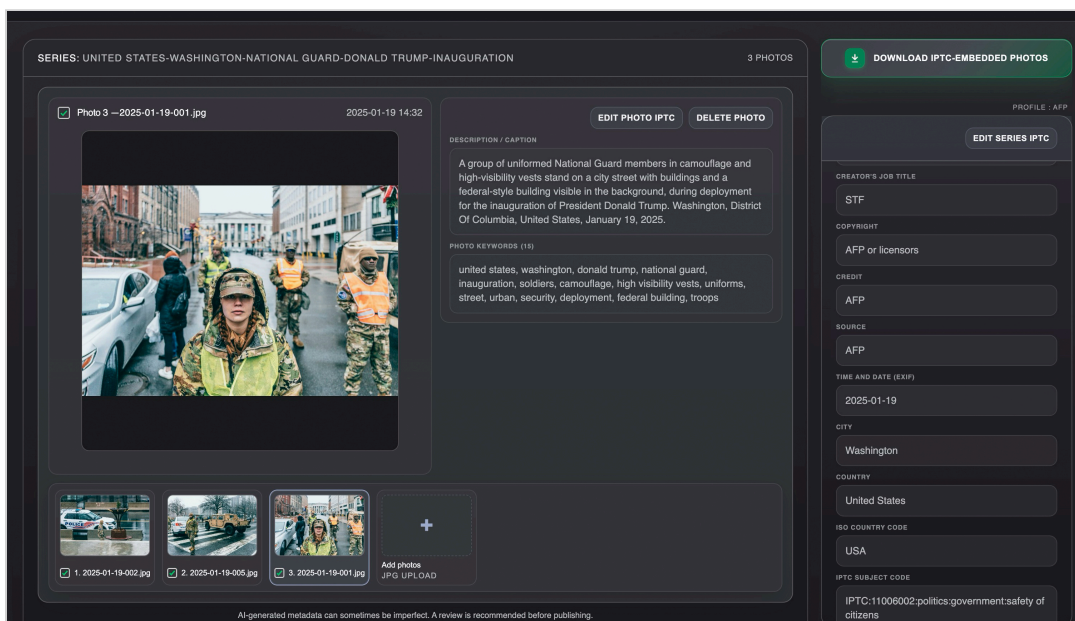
SERIES: UNITED STATES-WASHINGTON-NATIONAL GUARD-DONALD TRUMP-INAUGURATION

3 PHOTOS

DOWNLOAD IPTC-EMBEDDED PHOTOS

PROFILE : AFP

Photo 3 —2025-01-19-001.jpg

2025-01-19 14:32

EDIT PHOTO IPTC

DELETE PHOTO

DESCRIPTION / CAPTION

A group of uniformed National Guard members in camouflage and high-visibility vests stand on a city street with buildings and a federal-style building visible in the background, during deployment for the inauguration of President Donald Trump. Washington, District Of Columbia, United States, January 19, 2025.

PHOTO KEYWORDS (15)

united states, washington, donald trump, national guard, inauguration, soldiers, camouflage, high visibility vests, uniforms, street, urban, security, deployment, federal building, troops

EDIT SERIES IPTC

CREATOR'S JOB TITLE

STF

COPYRIGHT

AFP or licensors

CREDIT

AFP

SOURCE

AFP

TIME AND DATE (EXIF)

2025-01-19

CITY

Washington

COUNTRY

United States

ISO COUNTRY CODE

USA

IPTC SUBJECT CODE

IPTC:11006002:politics:government:safety of citizens

POLICE

1. 2025-01-19-002.jpg

2. 2025-01-19-005.jpg

3. 2025-01-19-001.jpg

+

Add photos
JPG UPLOAD

AI-generated metadata can sometimes be imperfect. A review is recommended before publishing.